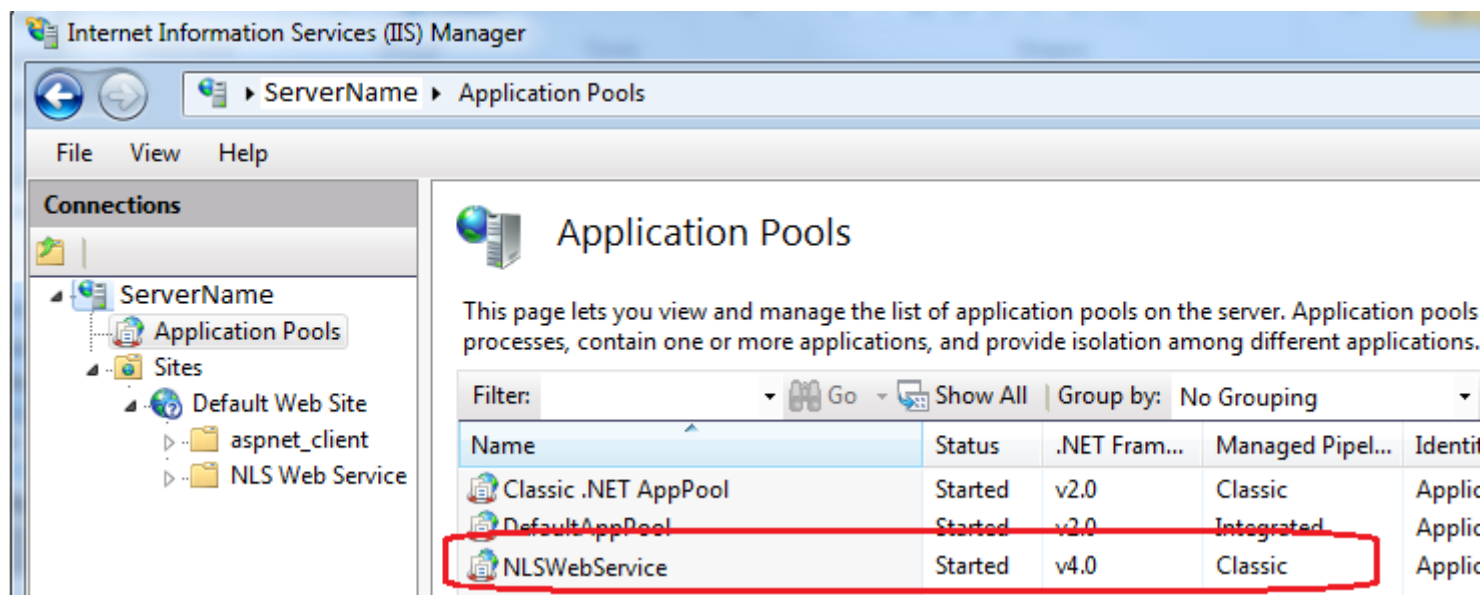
Internet Information Services (IIS) Manager

ServerName ▸ Application Pools

File View Help

Connections

ServerName
Application Pools
Sites
Default Web Site
aspnet_client
NLS Web Service

Application Pools

This page lets you view and manage the list of application pools on the server. Application pools processes, contain one or more applications, and provide isolation among different applications.

Filter: Go Show All Group by: No Grouping

| Name | Status | .NET Fram... | Managed Pipel... | Identit |
|---|---|---|---|---|
| Classic .NET AppPool | Started | v2.0 | Classic | Applic |
| DefaultAppPool | Started | v2.0 | Integrated | Applic |
| NLSWebService | Started | v4.0 | Classic | Applic |